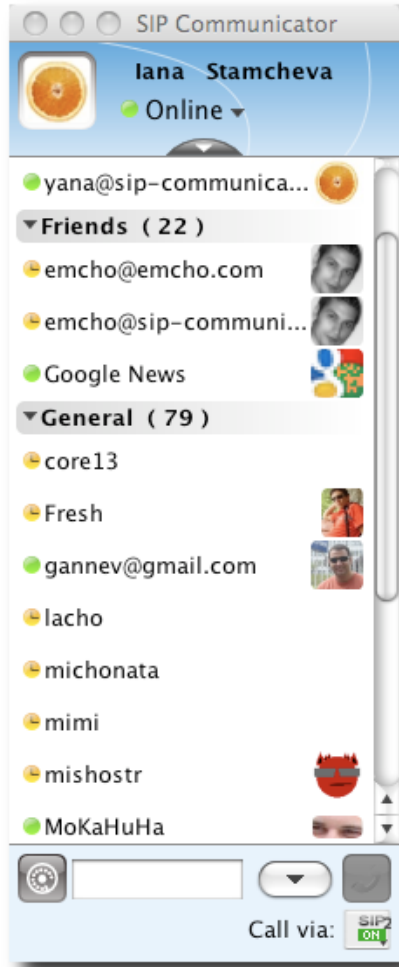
SIP Communicator

Iana Stamcheva
Online

yana@sip-communica...

Friends ( 22 )
emcho@emcho.com
emcho@sip-communi...
Google News

General ( 79 )
core13
Fresh
gannev@gmail.com
lacho
michonata
mimi
mishostr
MoKaHuHa

Call via: SIP ON